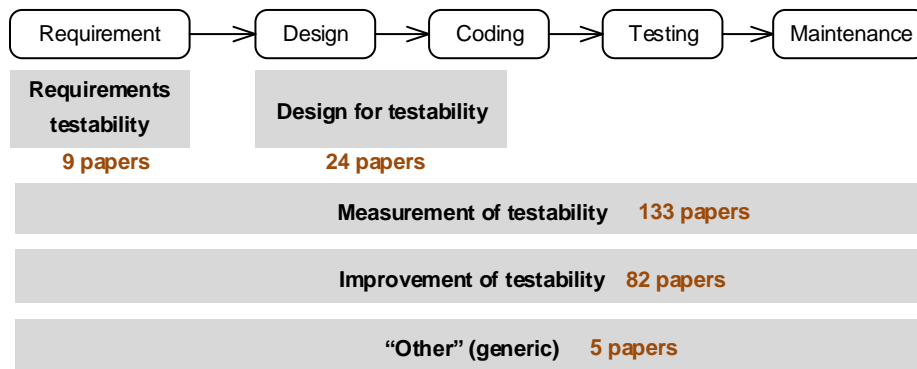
Requirement
Design
Coding
Testing
Maintenance

Requirements testability
9 papers

Design for testability
24 papers

Measurement of testability 133 papers

Improvement of testability 82 papers

“Other” (generic) 5 papers